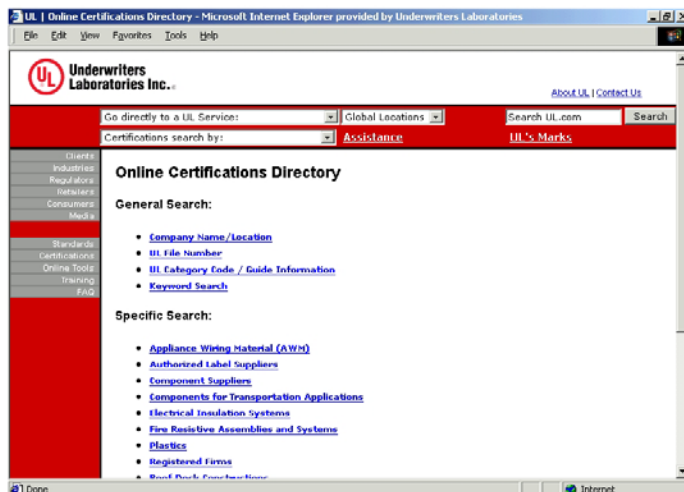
UL | Online Certifications Directory - Microsoft Internet Explorer provided by Underwriters Laboratories

File Edit View Favorites Tools Help

UL Underwriters Laboratories Inc.®

About UL | Contact Us

Go directly to a UL Service:
Global Locations
Search UL.com
Search
Certifications search by:
Assistance
UL's Marks

Clients
Industries
Regulators
Retailers
Consumers
Media

Standards
Certifications
Online Tools
Training
FAQ

Online Certifications Directory

General Search:

- Company Name/Location
- UL File Number
- UL Category Code / Guide Information
- Keyword Search

Specific Search:

- Appliance Wiring Material (AWM)
- Authorized Label Suppliers
- Component Suppliers
- Components for Transportation Applications
- Electrical Insulation Systems
- Fire Resistive Assemblies and Systems
- Plastics
- Registered Firms
- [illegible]

Done
Internet